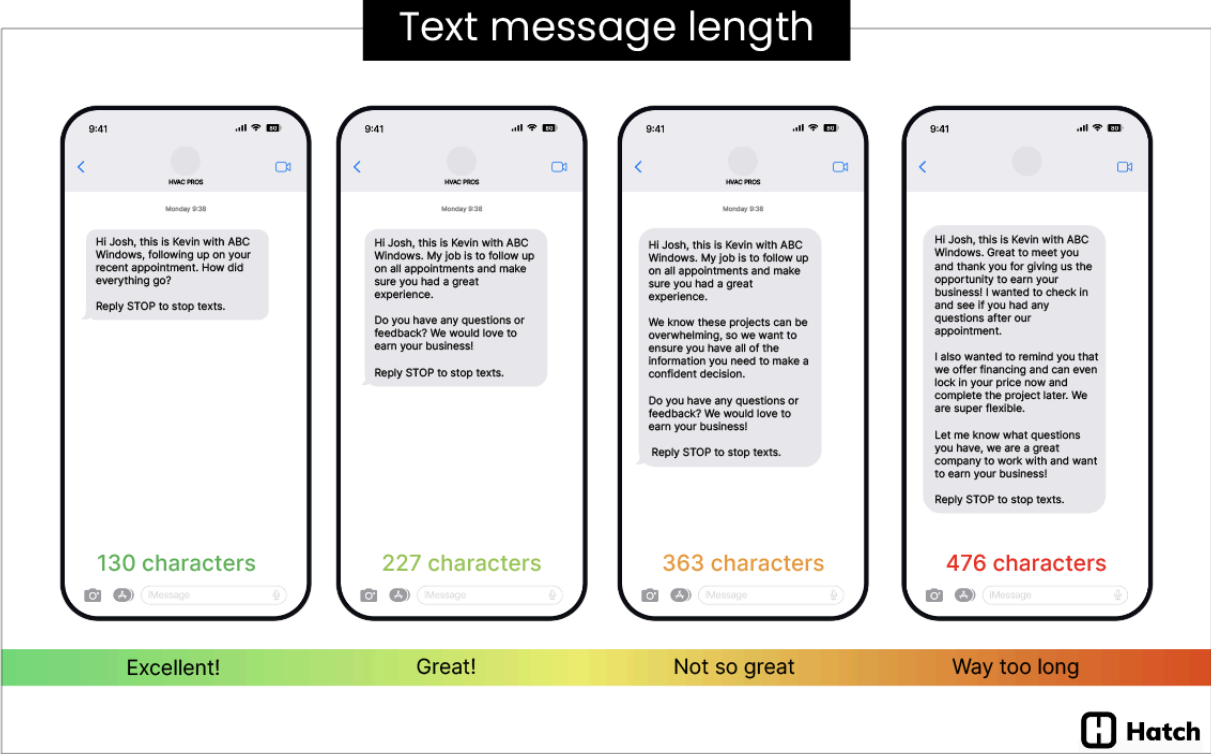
Text message length

9:41

HVAC PROS

Monday 9:38

Hi Josh, this is Kevin with ABC Windows, following up on your recent appointment. How did everything go?

Reply STOP to stop texts.

130 characters

iMessage

9:41

HVAC PROS

Monday 9:38

Hi Josh, this is Kevin with ABC Windows. My job is to follow up on all appointments and make sure you had a great experience.

Do you have any questions or feedback? We would love to earn your business!

Reply STOP to stop texts.

227 characters

iMessage

9:41

HVAC PROS

Monday 9:38

Hi Josh, this is Kevin with ABC Windows. My job is to follow up on all appointments and make sure you had a great experience.

We know these projects can be overwhelming, so we want to ensure you have all of the information you need to make a confident decision.

Do you have any questions or feedback? We would love to earn your business!

Reply STOP to stop texts.

363 characters

iMessage

9:41

Hi Josh, this is Kevin with ABC Windows. Great to meet you and thank you for giving us the opportunity to earn your business! I wanted to check in and see if you had any questions after our appointment.

I also wanted to remind you that we offer financing and can even lock in your price now and complete the project later. We are super flexible.

Let me know what questions you have, we are a great company to work with and want to earn your business!

Reply STOP to stop texts.

476 characters

iMessage

Excellent!

Great!

Not so great

Way too long

Hatch